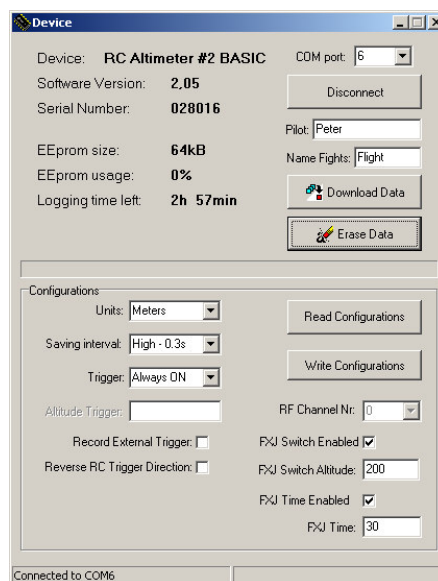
Device

Device: RC Altimeter #2 BASIC
Software Version: 2,05
Serial Number: 028016

EEprom size: 64kB
EEprom usage: 0%
Logging time left: 2h 57min

COM port: 6
Disconnect
Pilot: Peter
Name Fights: Flight
Download Data
Erase Data

Configurations
Units: Meters
Saving interval: High - 0.3s
Trigger: Always ON
Altitude Trigger:
Record External Trigger:
Reverse RC Trigger Direction:

Read Configurations
Write Configurations
RF Channel Nr: 0
FXJ Switch Enabled
FXJ Switch Altitude: 200
FXJ Time Enabled
FXJ Time: 30

Connected to COM6